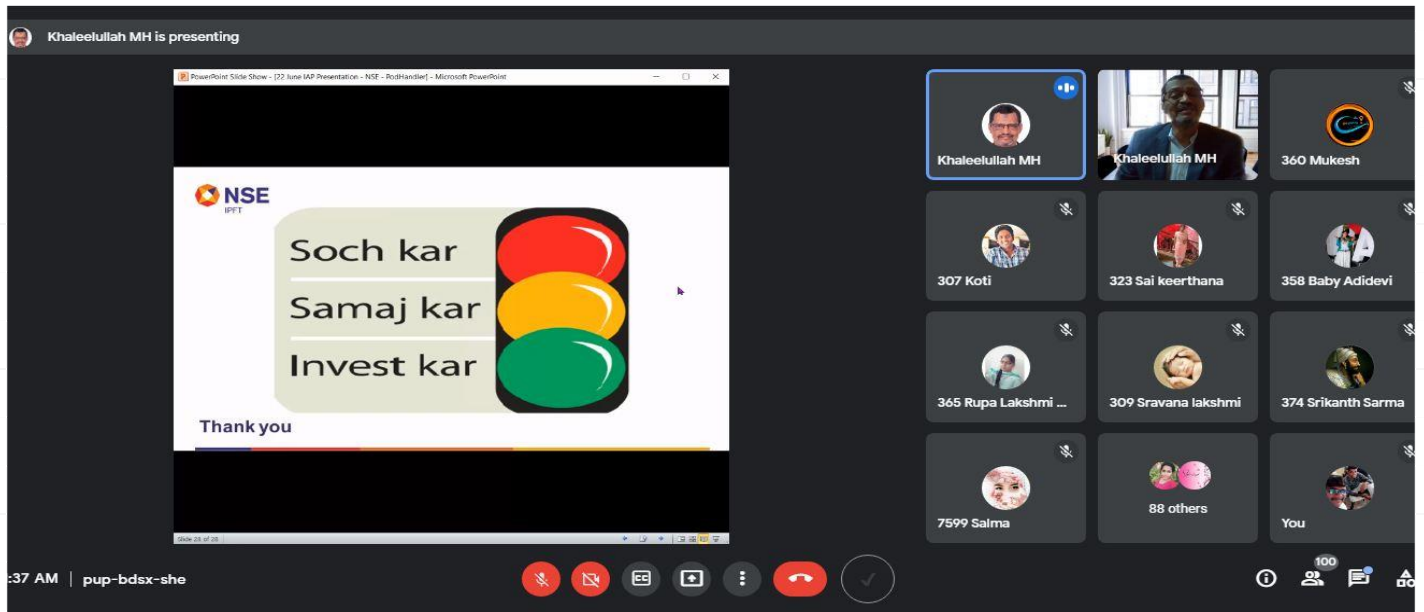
Khaleelullah MH is presenting

PowerPoint Slide Show - [22 June IAP Presentation - NSE - PodHandler] - Microsoft PowerPoint

NSE
IPFT

Soch kar
Samaj kar
Invest kar

Thank you

Slide 28 of 28

Khaleelullah MH
Khaleelullah MH
360 Mukesh
307 Koti
323 Sai keerthana
358 Baby Adidevi
365 Rupa Lakshmi ...
309 Sravana lakshmi
374 Srikanth Sarma
7599 Salma
88 others
You

:37 AM | pup-bdsx-she

100